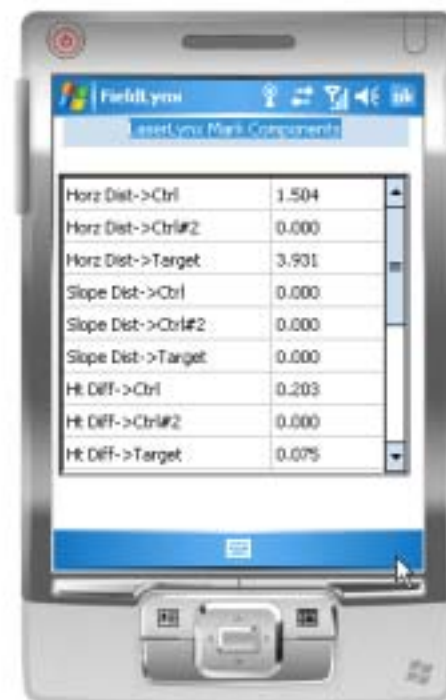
FieldLynx

ok

LaserLynx Mark Components

| | |
|---|---|
| Horz Dist->Ctrl | 1.504 |
| Horz Dist->Ctrl#2 | 0.000 |
| Horz Dist->Target | 3.931 |
| Slope Dist->Ctrl | 0.000 |
| Slope Dist->Ctrl#2 | 0.000 |
| Slope Dist->Target | 0.000 |
| Ht Diff->Ctrl | 0.203 |
| Ht Diff->Ctrl#2 | 0.000 |
| Ht Diff->Target | 0.075 |